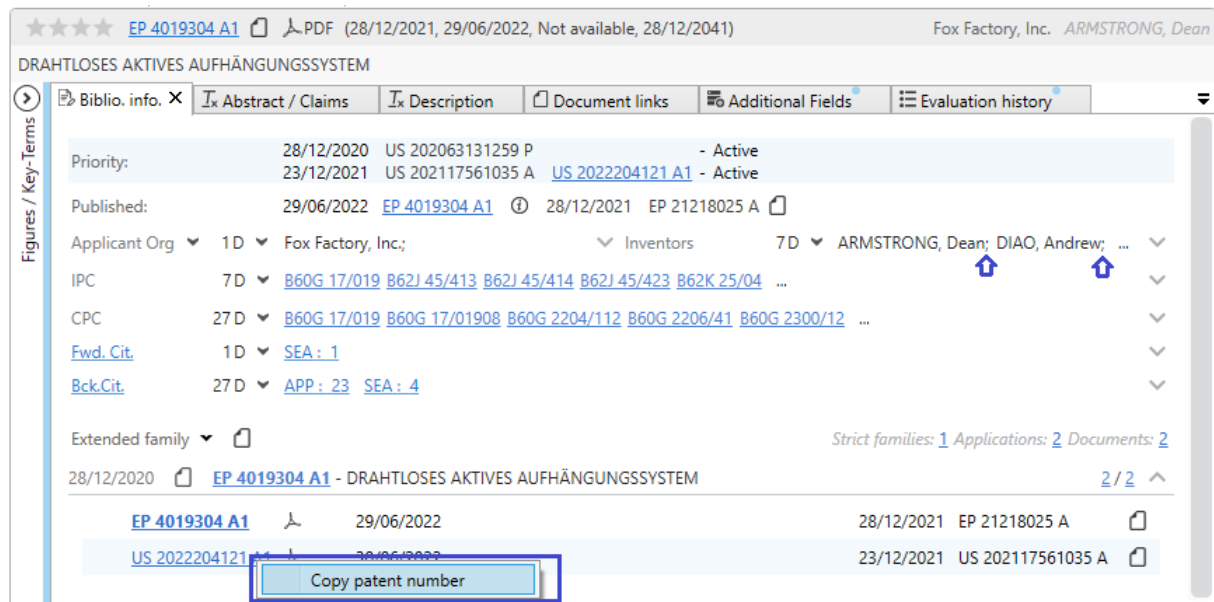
EP 4019304 A1 PDF (28/12/2021, 29/06/2022, Not available, 28/12/2041) Fox Factory, Inc. ARMSTRONG, Dean

DRAHTLOSES AKTIVES AUFHÄNGUNGSSYSTEM

Figures / Key-Terms

Biblio. info. | Abstract / Claims | Description | Document links | Additional Fields | Evaluation history

Priority: 28/12/2020 US 202063131259 P - Active
23/12/2021 US 202117561035 A US 2022204121 A1 - Active

Published: 29/06/2022 EP 4019304 A1 28/12/2021 EP 21218025 A

Applicant Org 1 D Fox Factory, Inc.; Inventors 7 D ARMSTRONG, Dean; DIAO, Andrew; ...

IPC 7 D B60G 17/019 B62J 45/413 B62J 45/414 B62J 45/423 B62K 25/04 ...

CPC 27 D B60G 17/019 B60G 17/01908 B60G 2204/112 B60G 2206/41 B60G 2300/12 ...

Fwd. Cit. 1 D SEA : 1

Bck.Cit. 27 D APP : 23 SEA : 4

Extended family Strict families: 1 Applications: 2 Documents: 2

28/12/2020 EP 4019304 A1 - DRAHTLOSES AKTIVES AUFHÄNGUNGSSYSTEM 2 / 2

EP 4019304 A1 29/06/2022 28/12/2021 EP 21218025 A

US 2022204121 A1 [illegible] 23/12/2021 US 202117561035 A

Copy patent number